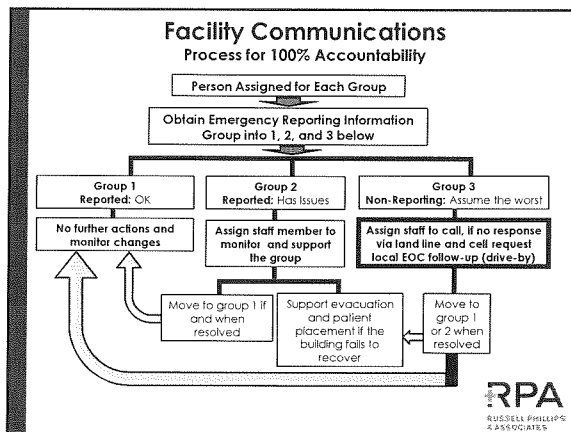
Facility Communications
Process for 100% Accountability

Person Assigned for Each Group

Obtain Emergency Reporting Information Group into 1, 2, and 3 below

Group 1
Reported: OK

Group 2
Reported: Has Issues

Group 3
Non-Reporting: Assume the worst

No further actions and monitor changes

Assign staff member to monitor and support the group

Assign staff to call, if no response via land line and cell request local EOC follow-up (drive-by)

Move to group 1 if and when resolved

Support evacuation and patient placement if the building fails to recover

Move to group 1 or 2 when resolved

RPA
RUSSELL PHILLIPS & ASSOCIATES